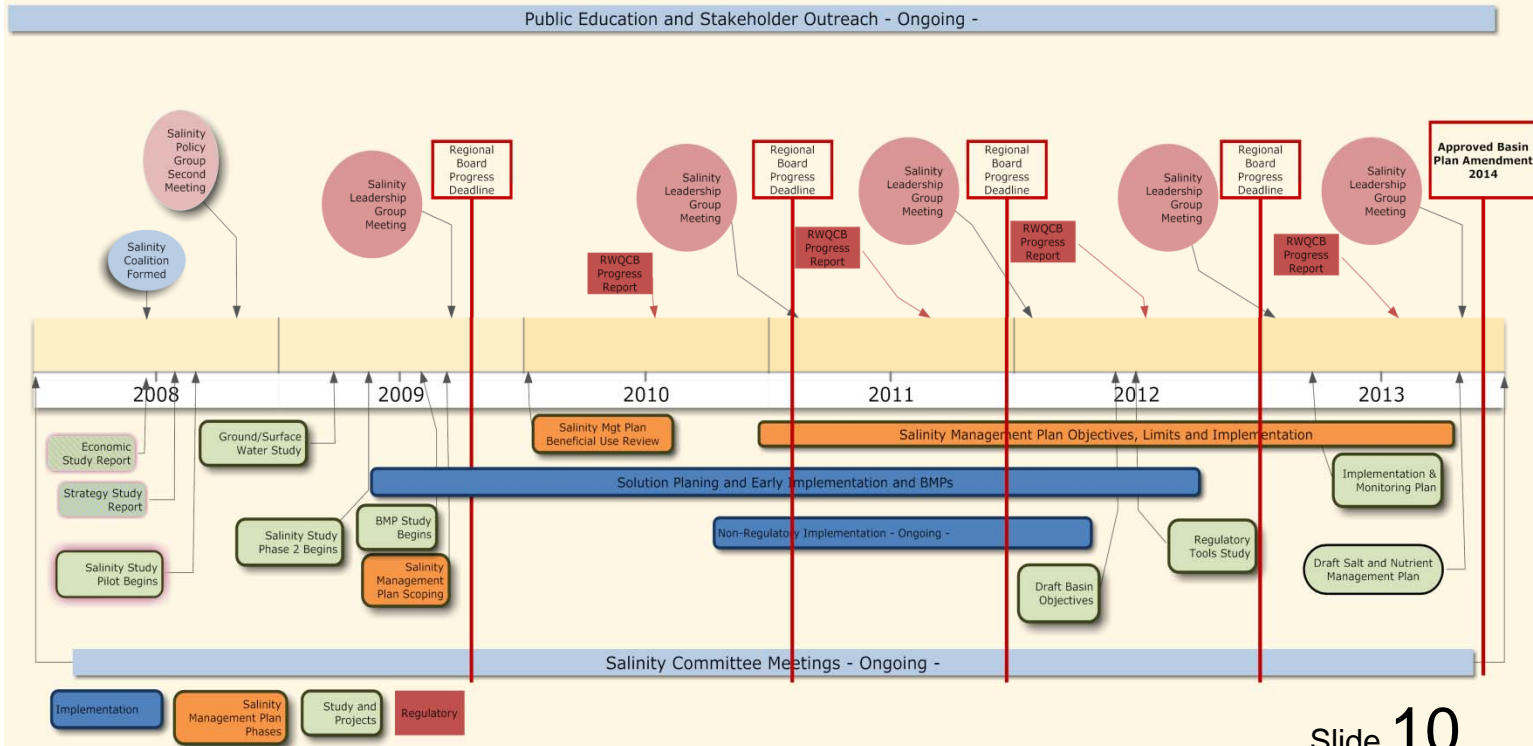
Public Education and Stakeholder Outreach - Ongoing -

Salinity Policy Group Second Meeting

Salinity Coalition Formed

Salinity Leadership Group Meeting

Regional Board Progress Deadline

RWQCB Progress Report

Salinity Leadership Group Meeting

Regional Board Progress Deadline

RWQCB Progress Report

Salinity Leadership Group Meeting

Regional Board Progress Deadline

RWQCB Progress Report

Salinity Leadership Group Meeting

Regional Board Progress Deadline

RWQCB Progress Report

Salinity Leadership Group Meeting

Approved Basin Plan Amendment 2014

2008

2009

2010

2011

2012

2013

Economic Study Report

Ground/Surface Water Study

Strategy Study Report

Salinity Study Pilot Begins

Salinity Study Phase 2 Begins

BMP Study Begins

Salinity Management Plan Scoping

Salinity Mgt Plan Beneficial Use Review

Salinity Management Plan Objectives, Limits and Implementation

Solution Planing and Early Implementation and BMPs

Non-Regulatory Implementation - Ongoing -

Implementation & Monitoring Plan

Regulatory Tools Study

Draft Salt and Nutrient Management Plan

Draft Basin Objectives

Salinity Committee Meetings - Ongoing -

Implementation

Salinity Management Plan Phases

Study and Projects

Regulatory

Slide 10